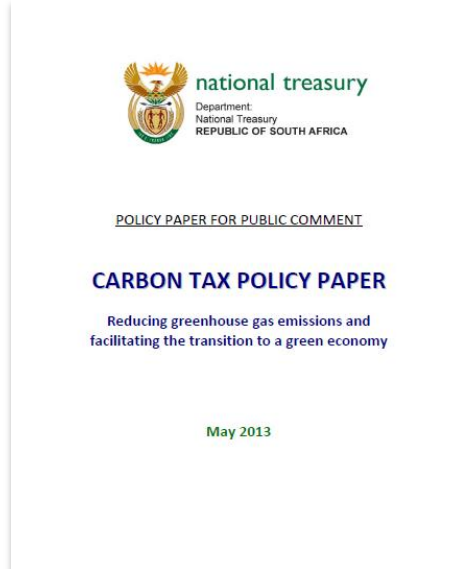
national treasury
Department:
National Treasury
REPUBLIC OF SOUTH AFRICA

POLICY PAPER FOR PUBLIC COMMENT

CARBON TAX POLICY PAPER

Reducing greenhouse gas emissions and facilitating the transition to a green economy

May 2013